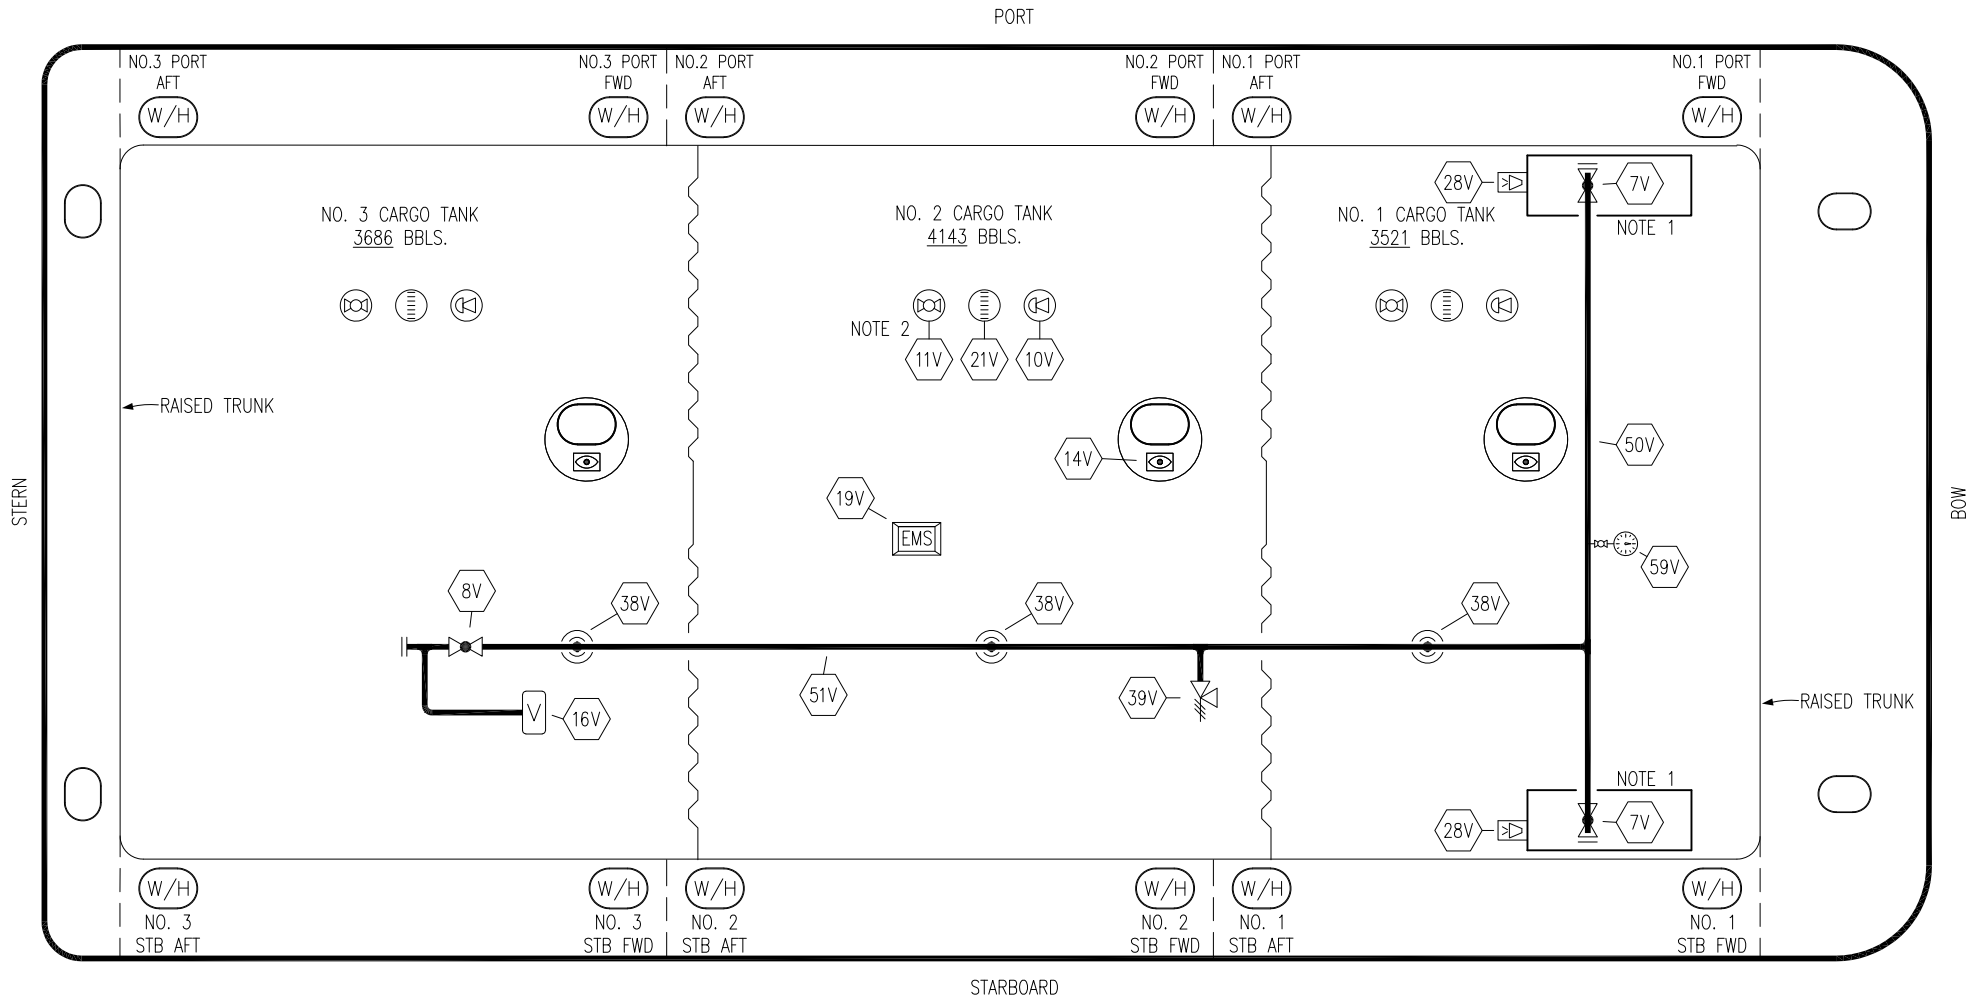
PORT

NO.3 PORT AFT
W/H
NO.3 PORT FWD
W/H
NO.2 PORT AFT
W/H
NO.2 PORT FWD
W/H
NO.1 PORT AFT
W/H
NO.1 PORT FWD
W/H

STERN

BOW

NO. 3 CARGO TANK
3686 BBLS.

NO. 2 CARGO TANK
4143 BBLS.

NO. 1 CARGO TANK
3521 BBLS.

28V
7V
NOTE 1

NOTE 2
11V
21V
10V

RAISED TRUNK

14V
50V

19V
EMS

59V

8V
38V
38V
38V

51V
39V
16V
V

RAISED TRUNK

NOTE 1
28V
7V

W/H
NO. 3 STB AFT
W/H
NO. 3 STB FWD
W/H
NO. 2 STB AFT
W/H
NO. 2 STB FWD
W/H
NO. 1 STB AFT
W/H
NO. 1 STB FWD

STARBOARD